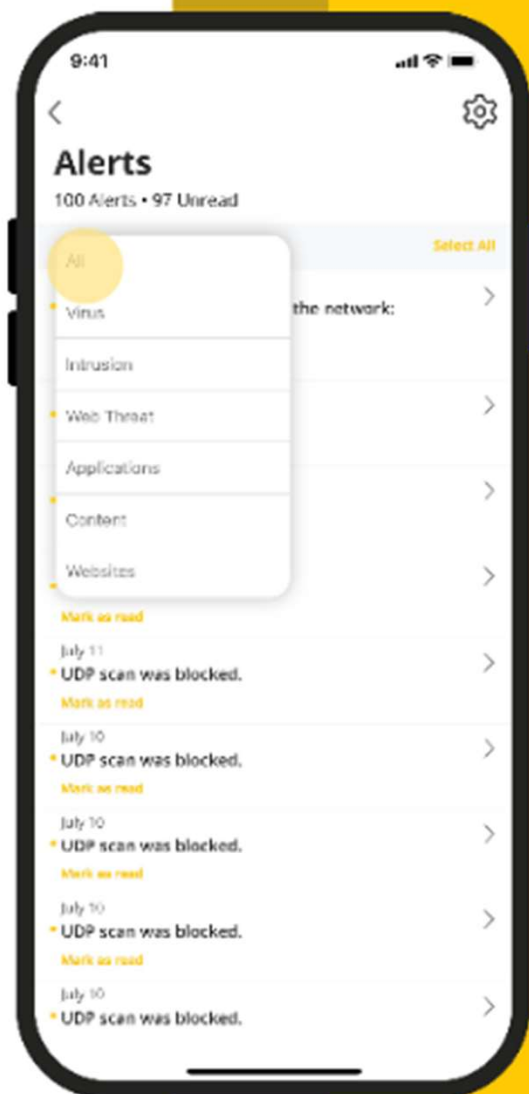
9:41

Alerts

100 Alerts • 97 Unread

Select All

All
Virus
Intrusion
Web Threat
Applications
Content
Websites

the network:

Mark as read

July 11
UDP scan was blocked.
Mark as read

July 10
UDP scan was blocked.
Mark as read

July 10
UDP scan was blocked.
Mark as read

July 10
UDP scan was blocked.
Mark as read

July 10
UDP scan was blocked.